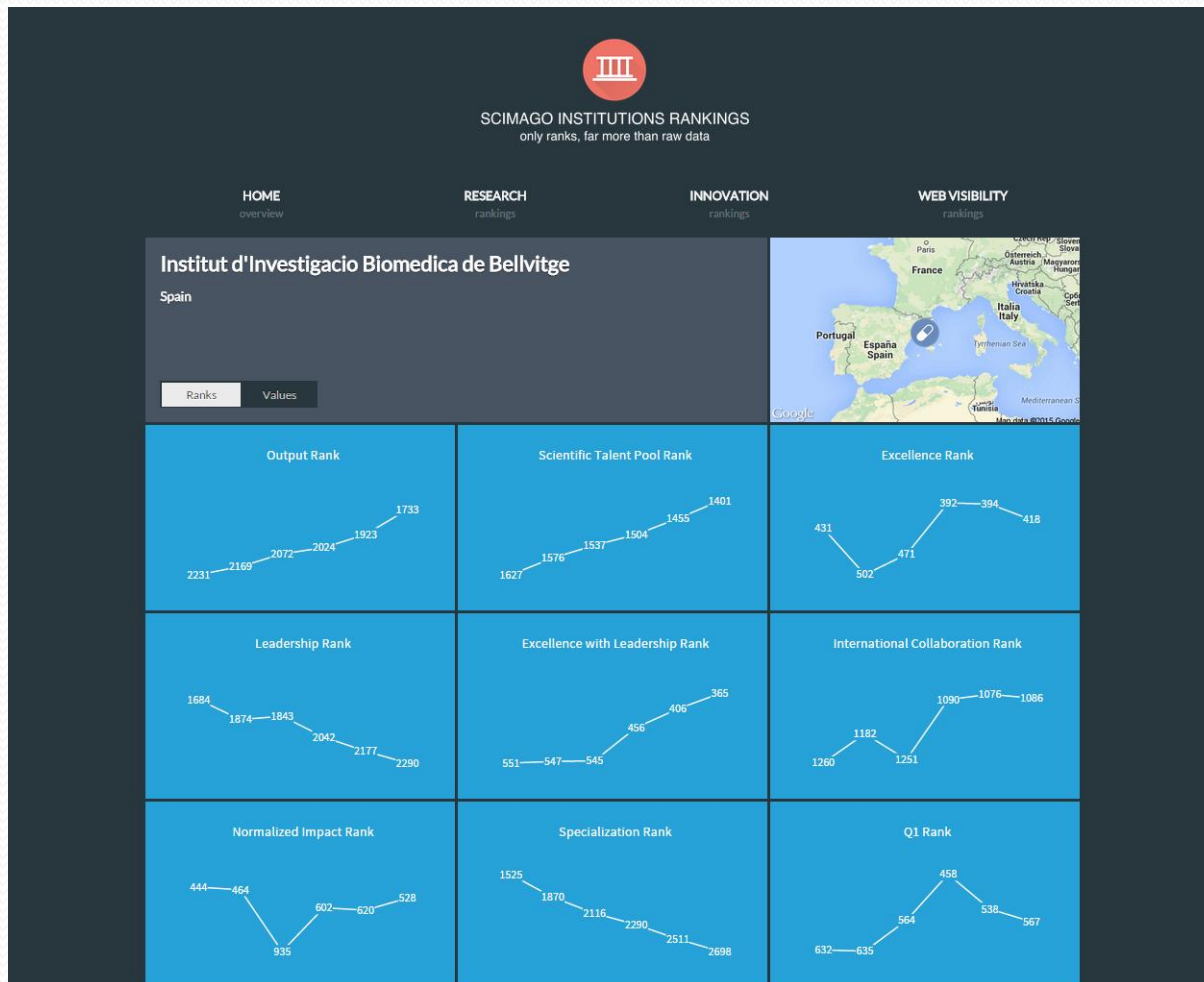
SCIMAGO INSTITUTIONS RANKINGS
only ranks, far more than raw data

HOME
overview

RESEARCH
rankings

INNOVATION
rankings

WEB VISIBILITY
rankings

Institut d'Investigacio Biomedica de Bellvitge
Spain

Ranks
Values

Paris
France
Österreich
Austria
Magyarország
Hungary
Hrvatska
Croatia
Slovenija
Italia
Italy
Portugal
España
Spain
Tyrrhenian Sea
Mediterranean Sea
Tunisia
Google
Map data ©2015 Google

Output Rank
2231 2169 2072 2024 1923 1733

Scientific Talent Pool Rank
1627 1576 1537 1504 1455 1401

Excellence Rank
431 502 471 392 394 418

Leadership Rank
1684 1874 1843 2042 2177 2290

Excellence with Leadership Rank
551 547 545 456 406 365

International Collaboration Rank
1260 1182 1251 1090 1076 1086

Normalized Impact Rank
444 464 935 602 620 528

Specialization Rank
1525 1870 2116 2290 2511 2698

Q1 Rank
632 635 564 458 538 567